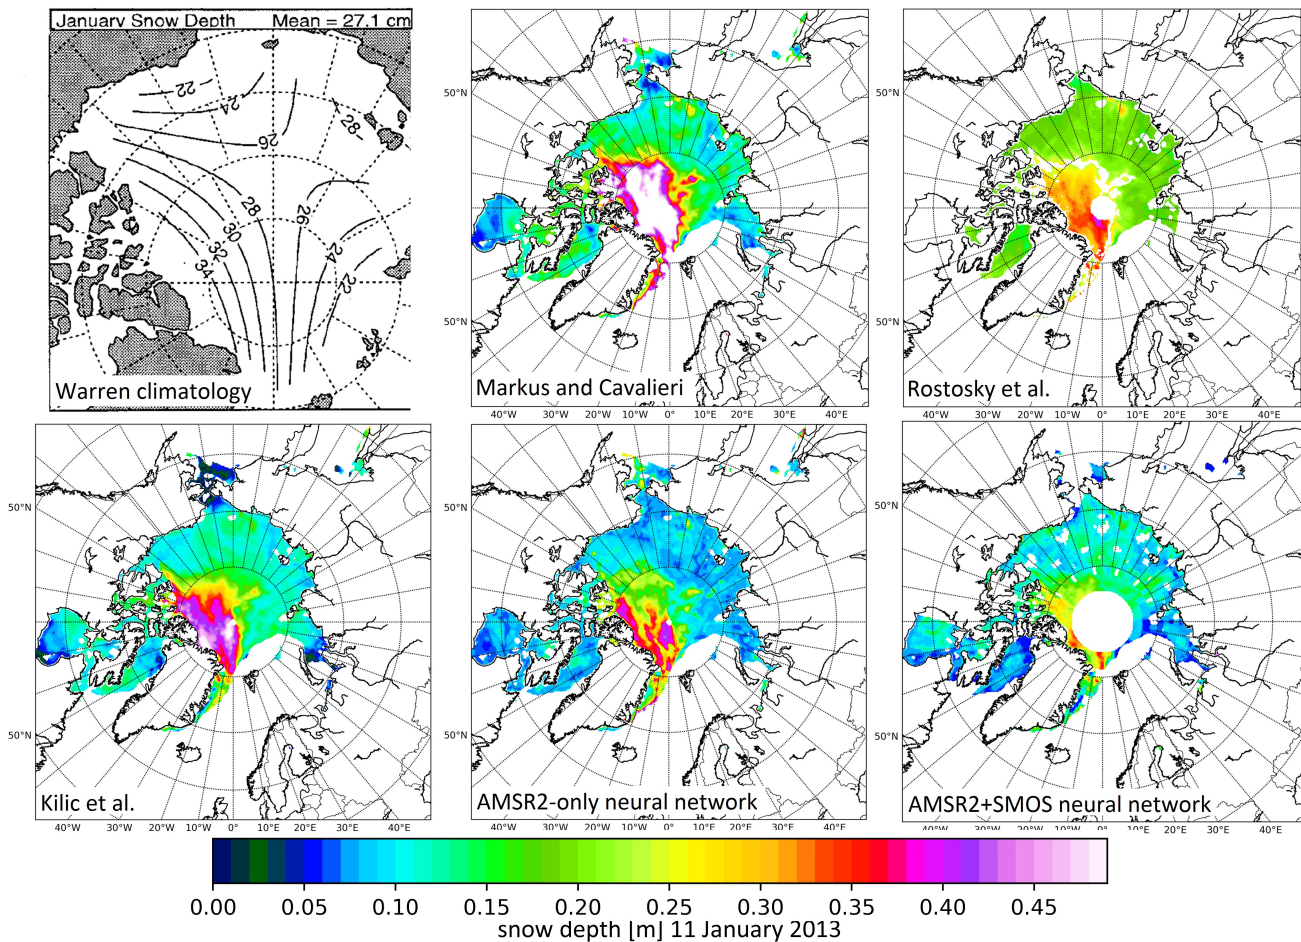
January Snow Depth Mean = 27.1 cm

22 24 26 28 26 28 30 32 34 24 22

Warren climatology

50°N 50°N

Markus and Cavalieri

40°W 30°W 20°W 10°W 0° 10°E 20°E 30°E 40°E

50°N 50°N

Rostosky et al.

40°W 30°W 20°W 10°W 0° 10°E 20°E 30°E 40°E

50°N 50°N

Kilic et al.

40°W 30°W 20°W 10°W 0° 10°E 20°E 30°E 40°E

50°N 50°N

AMSR2-only neural network

40°W 30°W 20°W 10°W 0° 10°E 20°E 30°E 40°E

50°N 50°N

AMSR2+SMOS neural network

40°W 30°W 20°W 10°W 0° 10°E 20°E 30°E 40°E

0.00 0.05 0.10 0.15 0.20 0.25 0.30 0.35 0.40 0.45

snow depth [m] 11 January 2013